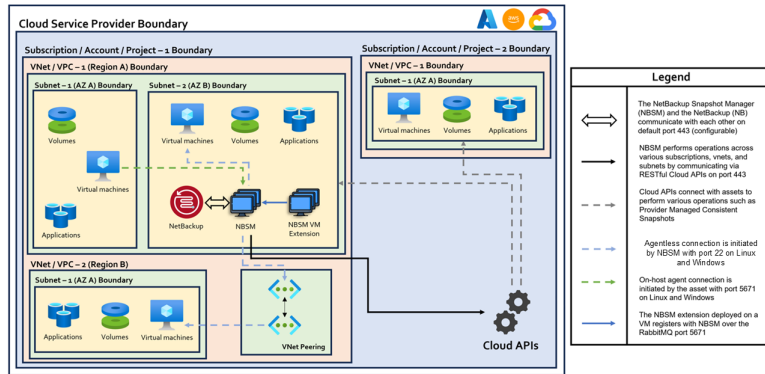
Cloud Service Provider Boundary

aws

Subscription / Account / Project – 1 Boundary

VNet / VPC – 1 (Region A) Boundary

Subnet – 1 (AZ A) Boundary

Volumes

Virtual machines

Applications

Subnet – 2 (AZ B) Boundary

Virtual machines

Volumes

Applications

NetBackup

NBSM

NBSM VM Extension

VNet / VPC – 2 (Region B)

Subnet – 1 (AZ A) Boundary

Applications

Volumes

Virtual machines

VNet Peering

Subscription / Account / Project – 2 Boundary

VNet / VPC – 1 Boundary

Subnet – 1 (AZ A) Boundary

Virtual machines

Volumes

Applications

Cloud APIs

Legend

The NetBackup Snapshot Manager (NBSM) and the NetBackup (NB) communicate with each other on default port 443 (configurable)

NBSM performs operations across various subscriptions, vnets, and subnets by communicating via RESTful Cloud APIs on port 443

Cloud APIs connect with assets to perform various operations such as Provider Managed Consistent Snapshots

Agentless connection is initiated by NBSM with port 22 on Linux and Windows

On-host agent connection is initiated by the asset with port 5671 on Linux and Windows

The NBSM extension deployed on a VM registers with NBSM over the RabbitMQ port 5671